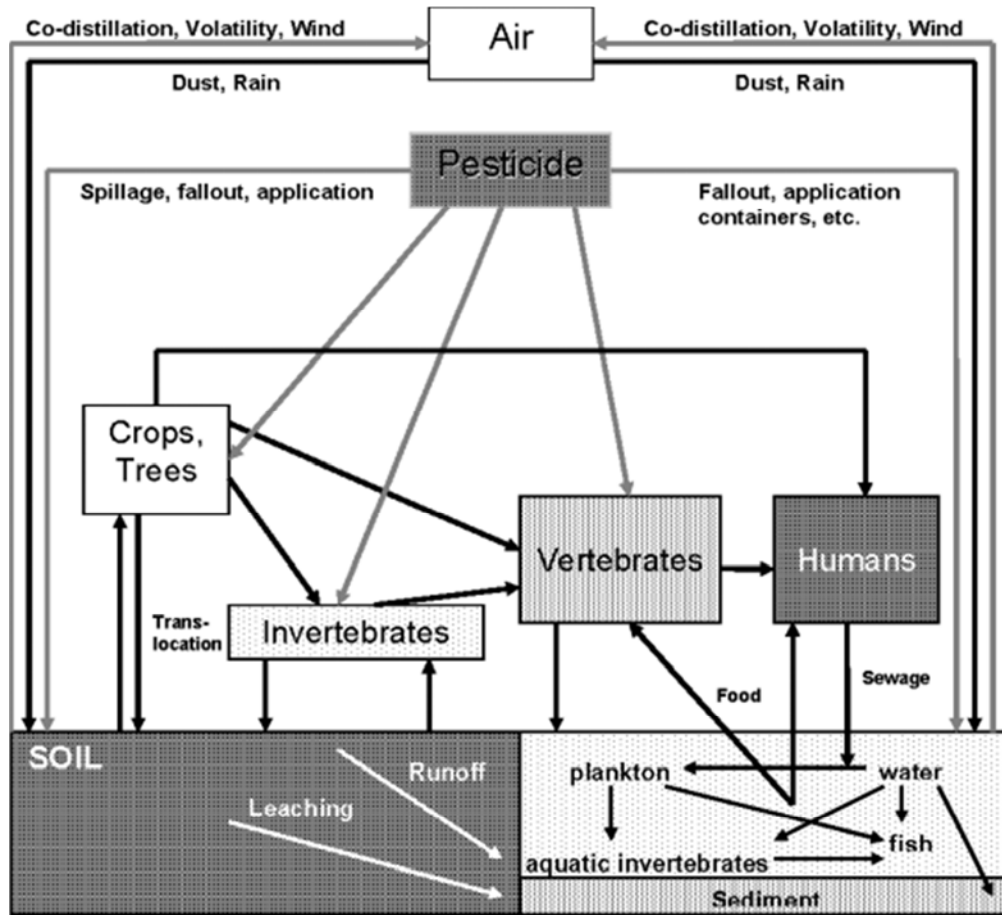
Co-distillation, Volatility, Wind

Air

Co-distillation, Volatility, Wind

Dust, Rain

Dust, Rain

Pesticide

Spillage, fallout, application

Fallout, application containers, etc.

Crops, Trees

Vertebrates

Humans

Translocation

Invertebrates

Food

Sewage

SOIL

Runoff

Leaching

plankton

water

fish

aquatic invertebrates

Sediment